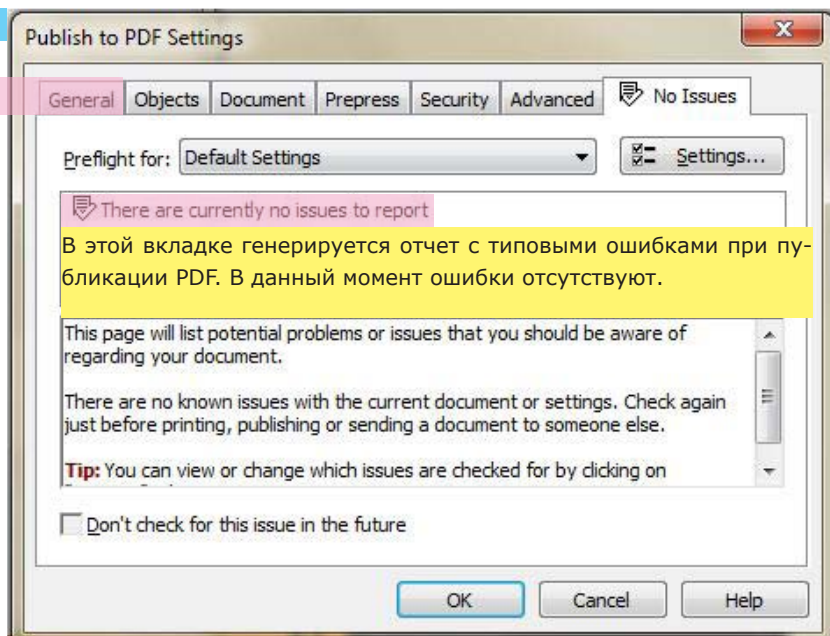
Publish to PDF Settings

General | Objects | Document | Prepress | Security | Advanced | No Issues

Preflight for: Default Settings

Settings...

There are currently no issues to report

В этой вкладке генерируется отчет с типовыми ошибками при публикации PDF. В данный момент ошибки отсутствуют.

This page will list potential problems or issues that you should be aware of regarding your document.

There are no known issues with the current document or settings. Check again just before printing, publishing or sending a document to someone else.

Tip: You can view or change which issues are checked for by clicking on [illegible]

Don't check for this issue in the future

OK | Cancel | Help